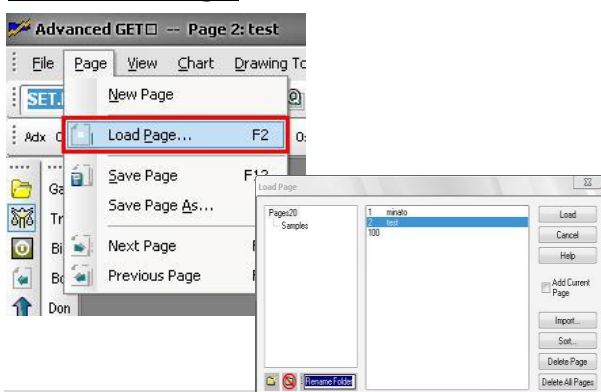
Advanced GET□ -- Page 2: test

File Page View Chart Drawing To

SET.

Adx

New Page

Load Page... F2

Save Page F12

Save Page As...

Next Page

Previous Page

Ga

Tr

Bi

Bo

Don

Load Page

Pages20
Samples

1 minato
2 test
100

Load

Cancel

Help

Add Current Page

Import...

Sort...

Delete Page

Delete All Pages

Rename Folder